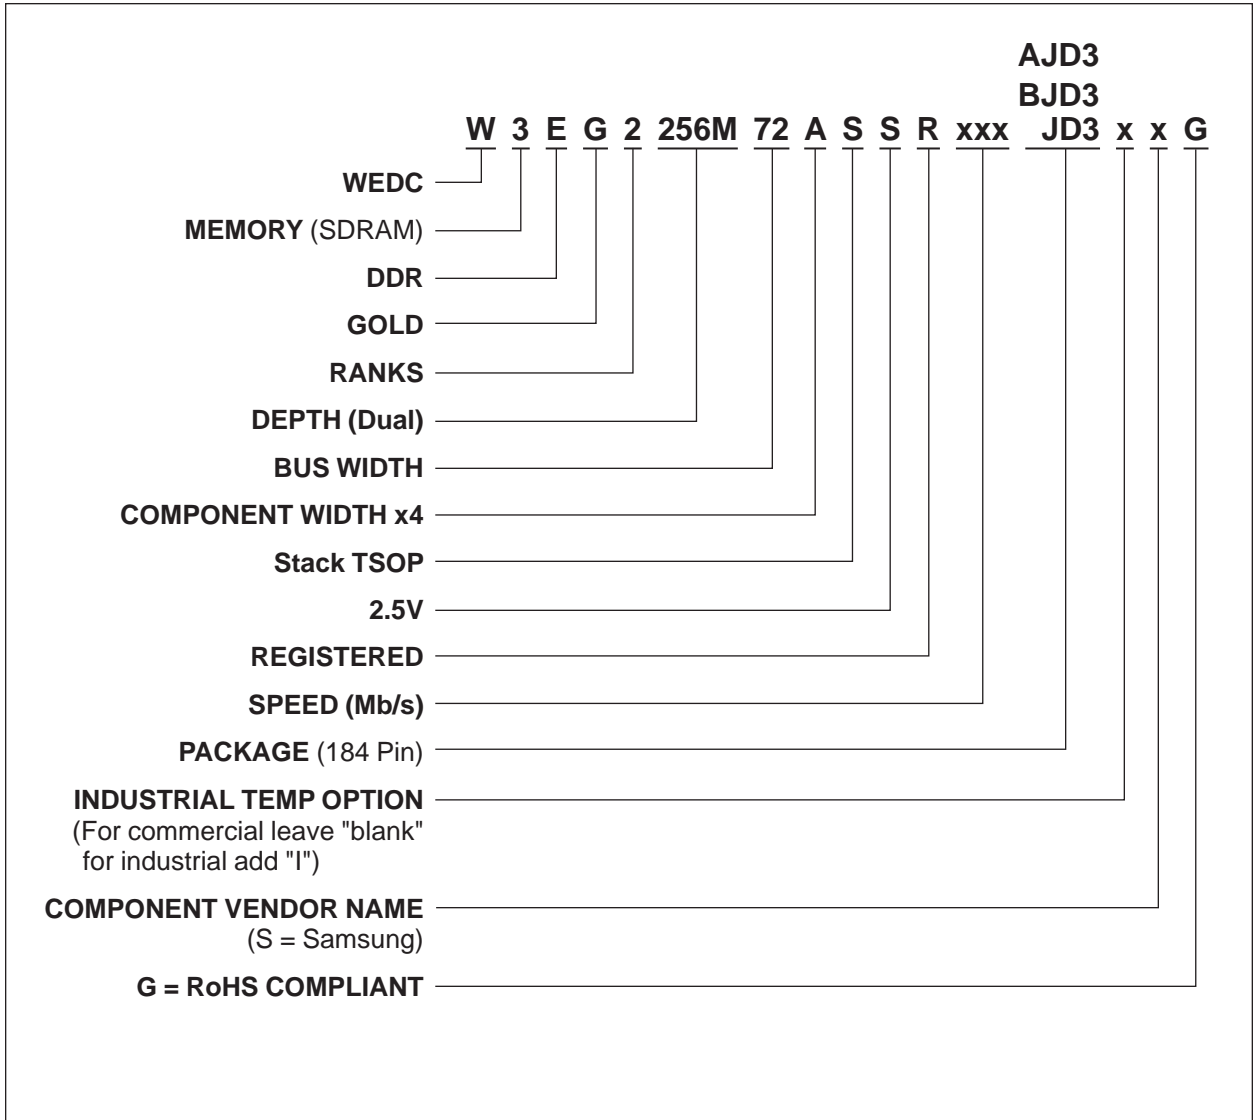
AJD3
BJD3
W 3 E G 2 256M 72 A S S R xxx JD3 x x G

WEDC
MEMORY (SDRAM)
DDR
GOLD
RANKS
DEPTH (Dual)
BUS WIDTH
COMPONENT WIDTH x4
Stack TSOP
2.5V
REGISTERED
SPEED (Mb/s)
PACKAGE (184 Pin)
INDUSTRIAL TEMP OPTION
(For commercial leave "blank" for industrial add "I")
COMPONENT VENDOR NAME
(S = Samsung)
G = RoHS COMPLIANT